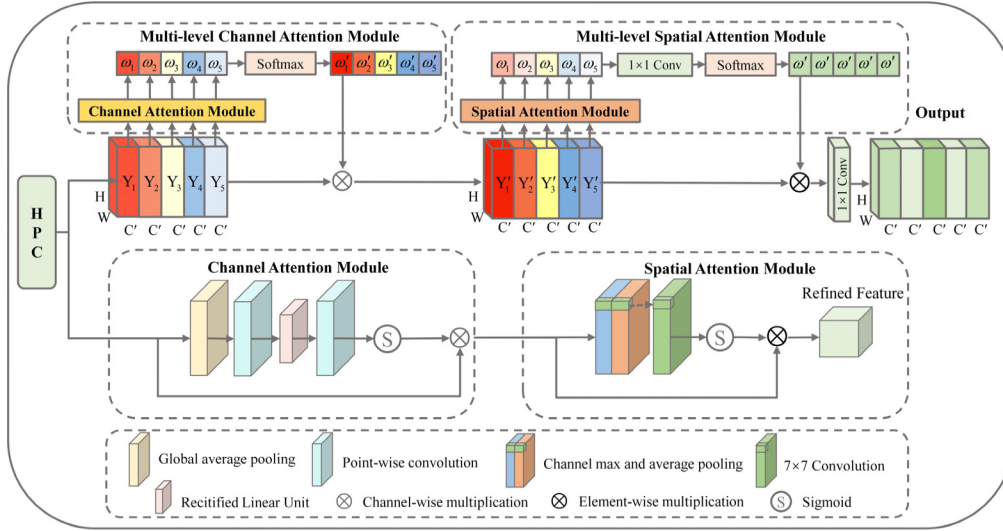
Multi-level Channel Attention Module

$\omega_1$ $\omega_2$ $\omega_3$ $\omega_4$ $\omega_5$ Softmax $\omega_1'$ $\omega_2'$ $\omega_3'$ $\omega_4'$ $\omega_5'$

Channel Attention Module

Multi-level Spatial Attention Module

$\omega_1$ $\omega_2$ $\omega_3$ $\omega_4$ $\omega_5$ 1×1 Conv Softmax $\omega'$ $\omega'$ $\omega'$ $\omega'$ $\omega'$

Spatial Attention Module

Output

HPC

H W $Y_1$ $Y_2$ $Y_3$ $Y_4$ $Y_5$ C′ C′ C′ C′ C′

H W $Y_1'$ $Y_2'$ $Y_3'$ $Y_4'$ $Y_5'$ C′ C′ C′ C′ C′

1×1 Conv

H W C′ C′ C′ C′ C′

Channel Attention Module

S

Spatial Attention Module

Refined Feature

S

Global average pooling

Point-wise convolution

Channel max and average pooling

7×7 Convolution

Rectified Linear Unit

Channel-wise multiplication

Element-wise multiplication

S Sigmoid